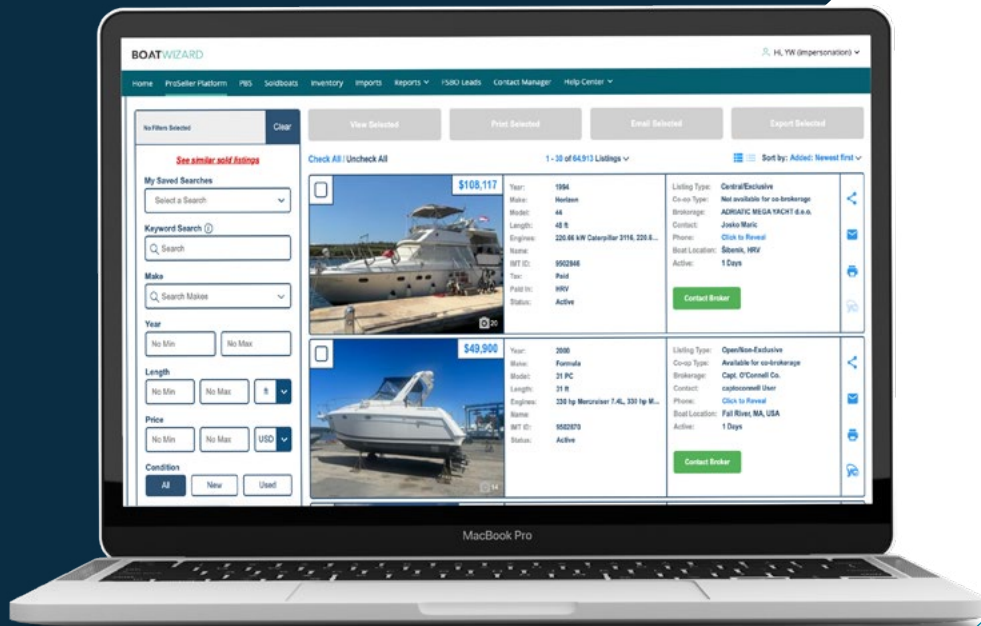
BOATWIZARD

Hi, YW (impersonation)

Home ProSeller Platform PBS Soldboats Inventory Imports Reports FSBO Leads Contact Manager Help Center

No Filters Selected
Clear

See similar sold listings

My Saved Searches
Select a Search

Keyword Search
Search

Make
Search Makes

Year
No Min
No Max

Length
No Min
No Max
ft

Price
No Min
No Max
USD

Condition
All
New
Used

View Selected
Print Selected
Email Selected
Export Selected

Check All / Uncheck All
1 - 30 of 64,913 Listings
Sort by: Added: Newest first

$108,117
20
Year: 1994
Make: Horizon
Model: 44
Length: 48 ft
Engines: 220.66 kW Caterpillar 3116, 220.6...
Name:
IMT ID: 9502846
Tax: Paid
Paid In: HRV
Status: Active

Listing Type: Central/Exclusive
Co-op Type: Not available for co-brokerage
Brokerage: ADRIATIC MEGA YACHT d.o.o.
Contact: Josko Maric
Phone: Click to Reveal
Boat Location: Šibenik, HRV
Active: 1 Days
Contact Broker

$49,900
14
Year: 2000
Make: Formula
Model: 31 PC
Length: 31 ft
Engines: 330 hp Mercruiser 7.4L, 330 hp M...
Name:
IMT ID: 9502870
Status: Active

Listing Type: Open/Non-Exclusive
Co-op Type: Available for co-brokerage
Brokerage: Capt. O'Connell Co.
Contact: captoconnell User
Phone: Click to Reveal
Boat Location: Fall River, MA, USA
Active: 1 Days
Contact Broker

MacBook Pro